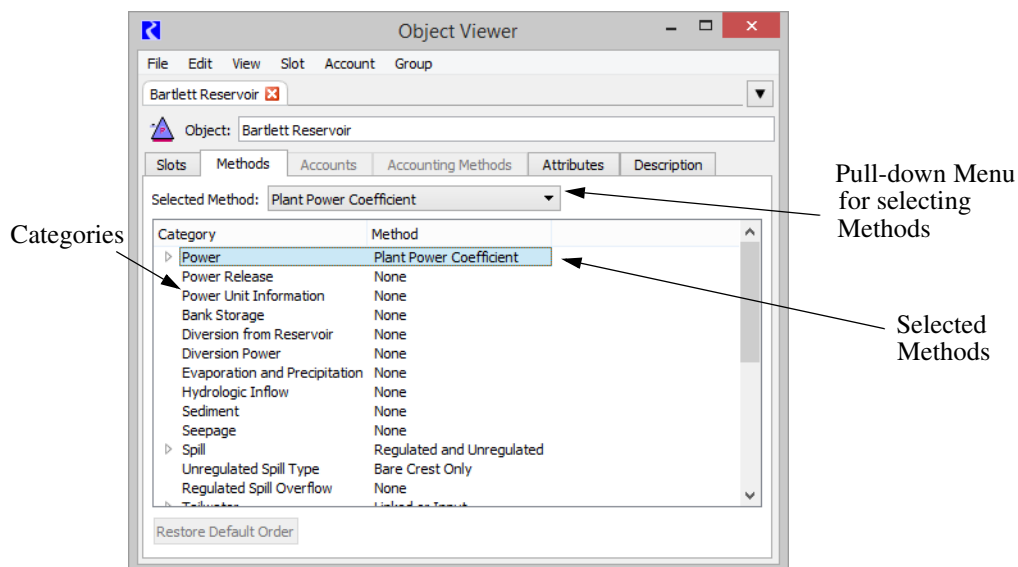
Object Viewer

File Edit View Slot Account Group

Bartlett Reservoir

Object: Bartlett Reservoir

Slots | Methods | Accounts | Accounting Methods | Attributes | Description

Selected Method: Plant Power Coefficient

Pull-down Menu for selecting Methods

Categories

| Category | Method |
|---|---|
| Power | Plant Power Coefficient |
| Power Release | None |
| Power Unit Information | None |
| Bank Storage | None |
| Diversion from Reservoir | None |
| Diversion Power | None |
| Evaporation and Precipitation | None |
| Hydrologic Inflow | None |
| Sediment | None |
| Seepage | None |
| Spill | Regulated and Unregulated |
| Unregulated Spill Type | Bare Crest Only |
| Regulated Spill Overflow | None |
| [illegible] | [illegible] |

Selected Methods

Restore Default Order